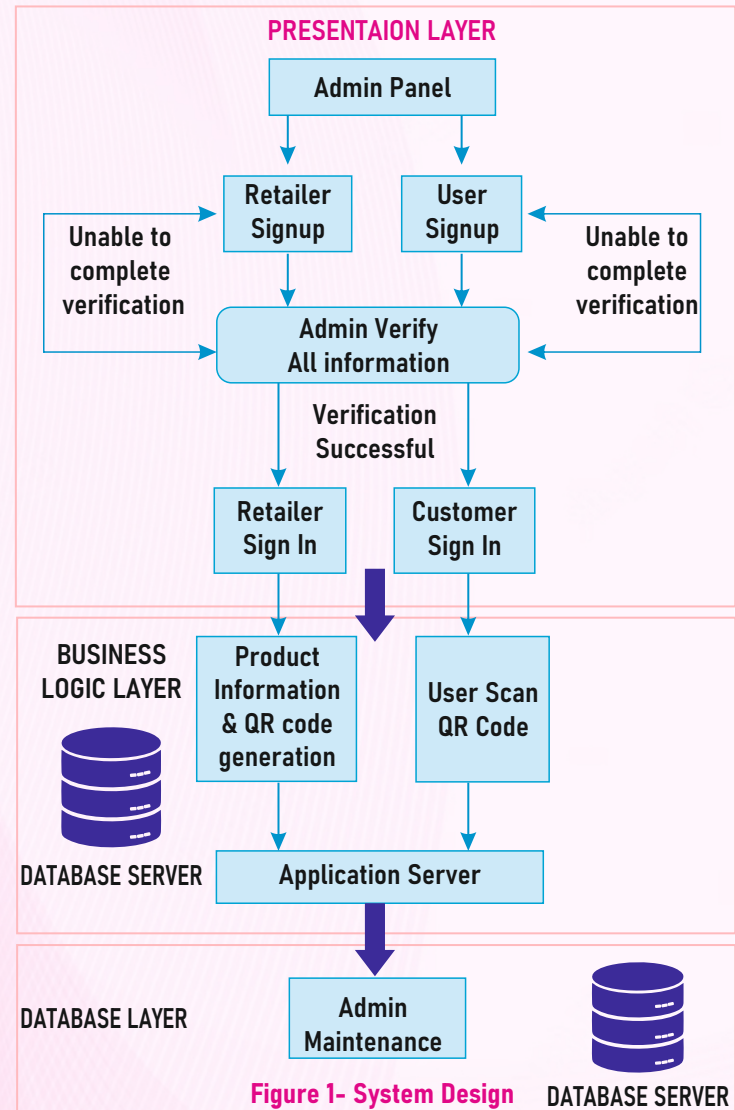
PRESENTAION LAYER

Admin Panel

Retailer Signup

User Signup

Unable to complete verification

Unable to complete verification

Admin Verify All information

Verification Successful

Retailer Sign In

Customer Sign In

BUSINESS LOGIC LAYER

Product Information & QR code generation

User Scan QR Code

DATABASE SERVER

Application Server

DATABASE LAYER

Admin Maintenance

DATABASE SERVER

Figure 1- System Design